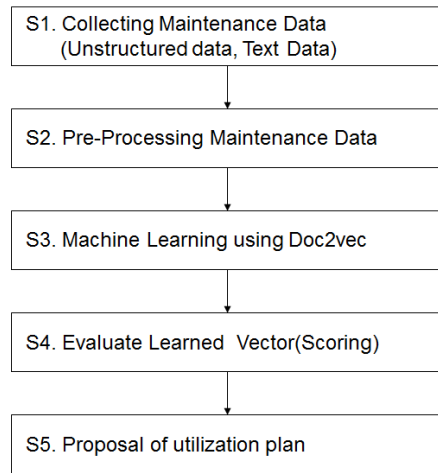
S1. Collecting Maintenance Data
(Unstructured data, Text Data)

S2. Pre-Processing Maintenance Data

S3. Machine Learning using Doc2vec

S4. Evaluate Learned Vector(Scoring)

S5. Proposal of utilization plan